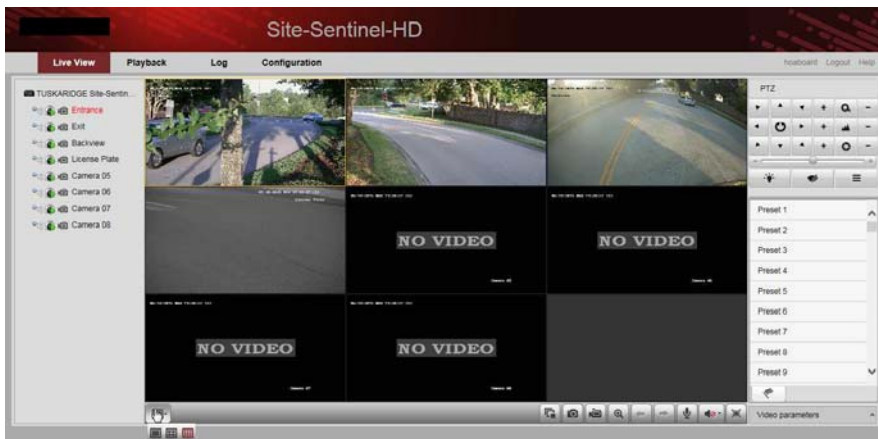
Site-Sentinel-HD

Live View
Playback
Log
Configuration

hoaboard Logout Help

TUSKARIDGE Site-Sentin...
Entrance
Exit
Backview
License Plate
Camera 05
Camera 06
Camera 07
Camera 08

NO VIDEO
NO VIDEO
NO VIDEO
NO VIDEO

PTZ

Preset 1
Preset 2
Preset 3
Preset 4
Preset 5
Preset 6
Preset 7
Preset 8
Preset 9

Video parameters